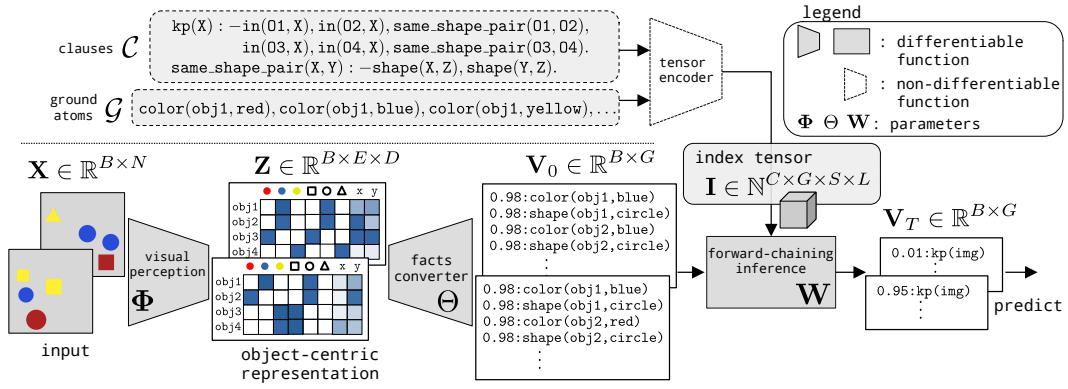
clauses $\mathcal{C}$

kp(X) : −in(O1, X), in(O2, X), same_shape_pair(O1, O2),
in(O3, X), in(O4, X), same_shape_pair(O3, O4).
same_shape_pair(X, Y) : −shape(X, Z), shape(Y, Z).

ground atoms $\mathcal{G}$

color(obj1, red), color(obj1, blue), color(obj1, yellow), . . .

tensor encoder

legend

: differentiable function

: non-differentiable function

$\mathbf{\Phi}$ $\Theta$ $\mathbf{W}$: parameters

$\mathbf{X} \in \mathbb{R}^{B \times N}$

input

visual perception

$\mathbf{\Phi}$

$\mathbf{Z} \in \mathbb{R}^{B \times E \times D}$

x y

obj1
obj2
obj3
obj4

x y

obj1
obj2
obj3
obj4

object-centric representation

facts converter

$\Theta$

$\mathbf{V}_0 \in \mathbb{R}^{B \times G}$

0.98:color(obj1,blue)
0.98:shape(obj1,circle)
0.98:color(obj2,blue)
0.98:shape(obj2,circle)
⋮

0.98:color(obj1,blue)
0.98:shape(obj1,circle)
0.98:color(obj2,red)
0.98:shape(obj2,circle)
⋮

index tensor
$\mathbf{I} \in \mathbb{N}^{C \times G \times S \times L}$

forward-chaining inference

$\mathbf{W}$

$\mathbf{V}_T \in \mathbb{R}^{B \times G}$

0.01:kp(img)
⋮

0.95:kp(img)
⋮

predict